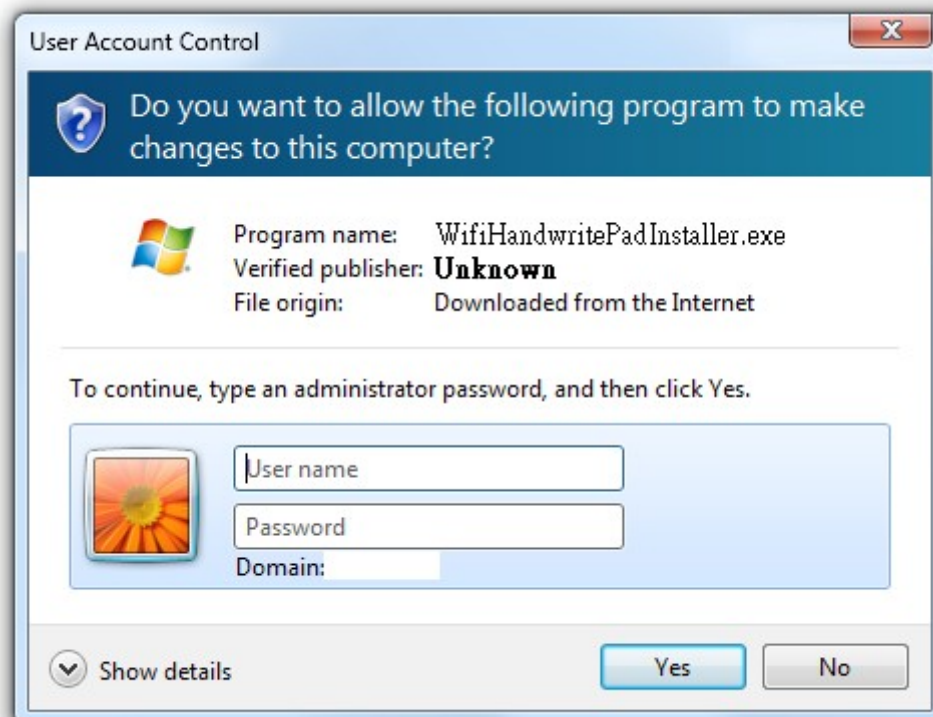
User Account Control

Do you want to allow the following program to make changes to this computer?

Program name: WifiHandwritePadInstaller.exe
Verified publisher: Unknown
File origin: Downloaded from the Internet

To continue, type an administrator password, and then click Yes.

User name
Password
Domain:

Show details

Yes
No